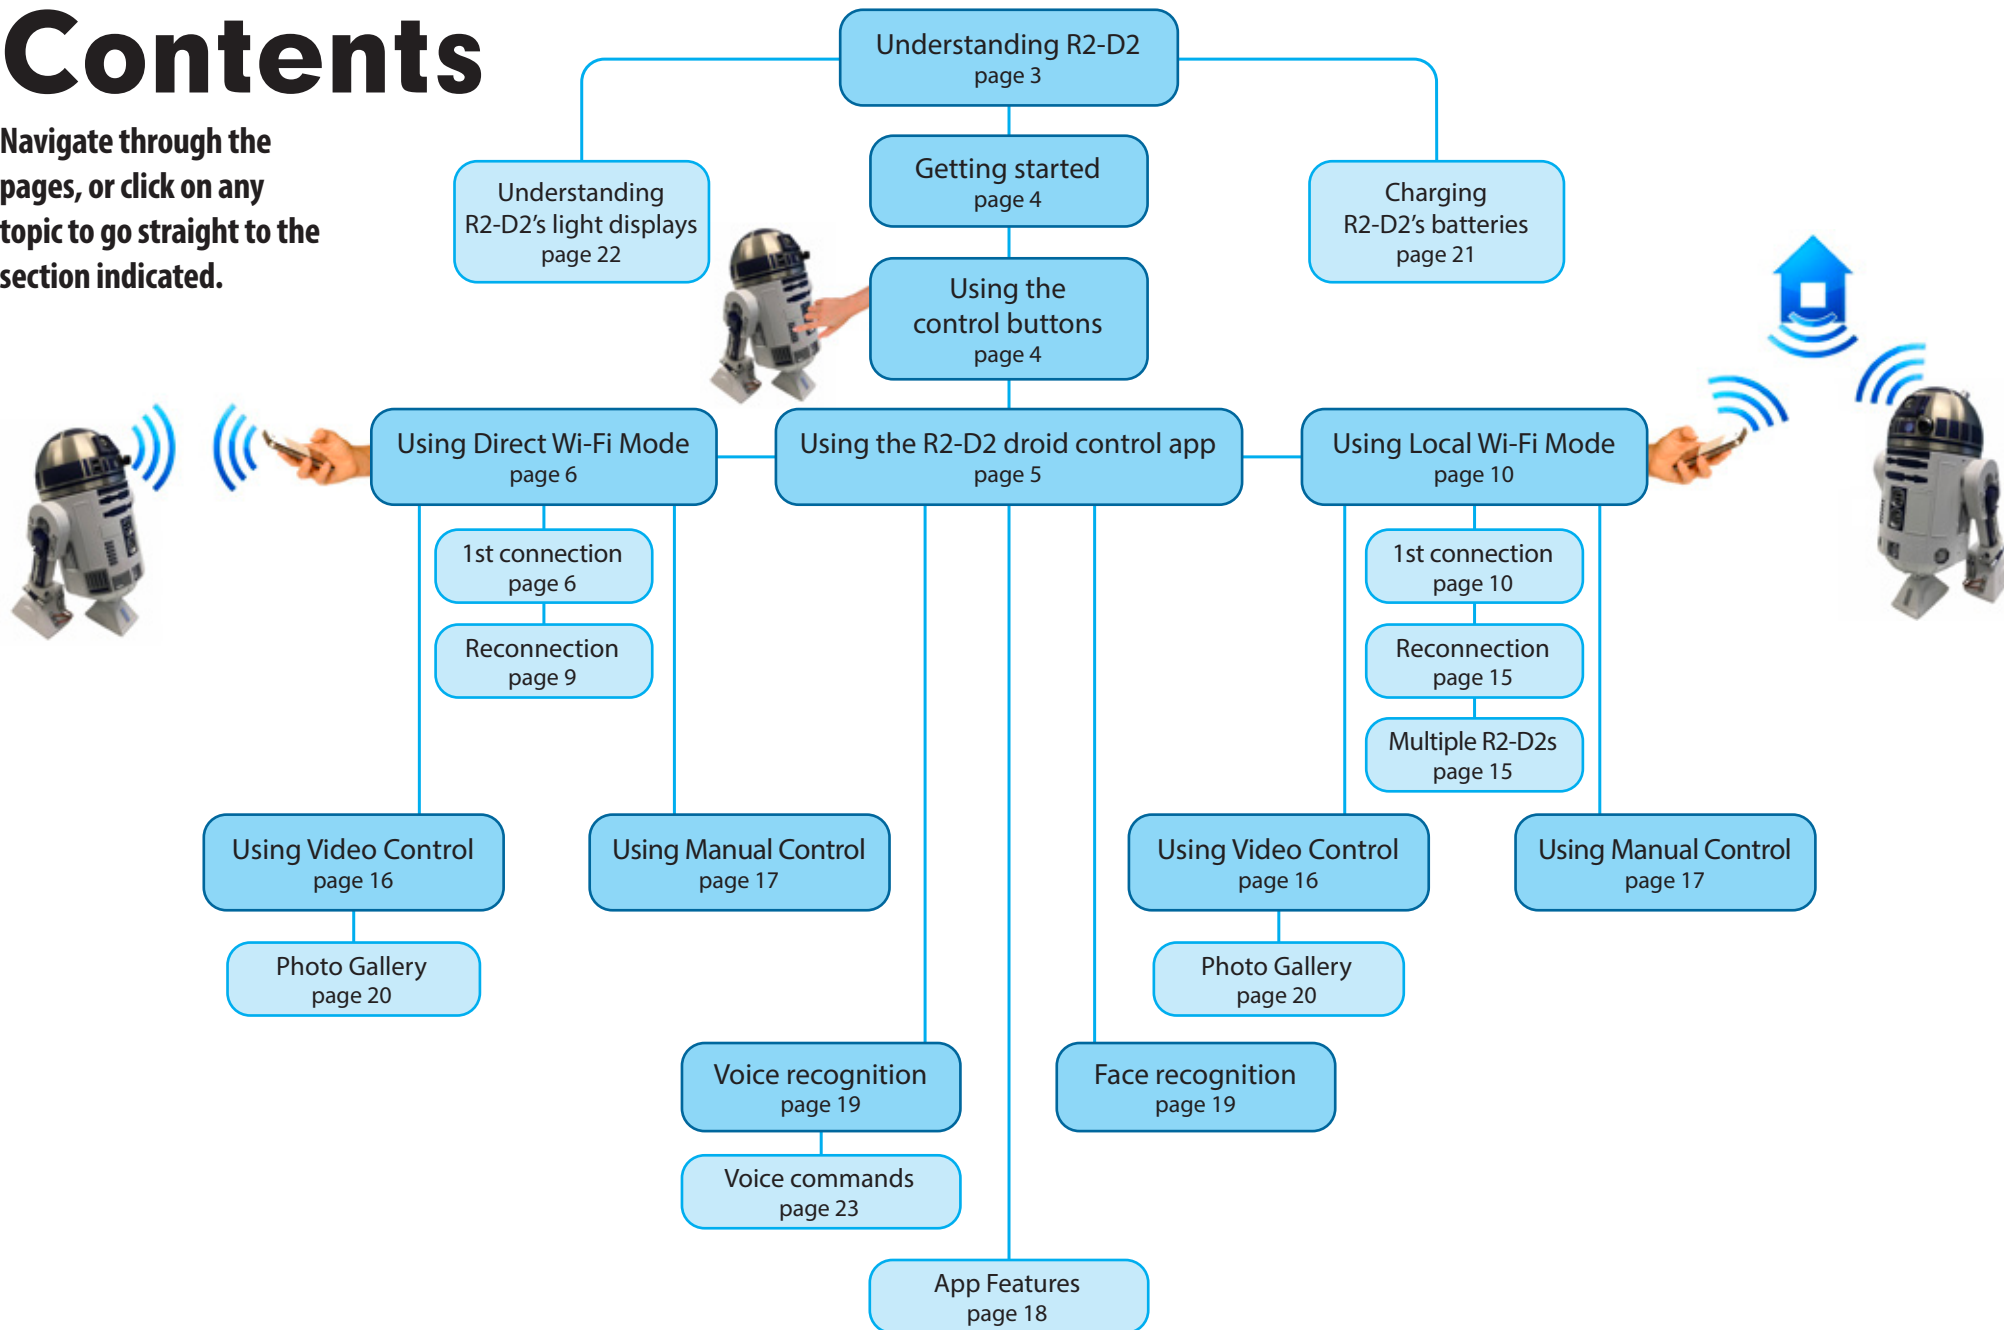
Contents

Navigate through the pages, or click on any topic to go straight to the section indicated.

Understanding R2-D2
page 3

Understanding R2-D2's light displays
page 22

Getting started
page 4

Charging R2-D2's batteries
page 21

Using the control buttons
page 4

Using Direct Wi-Fi Mode
page 6

Using the R2-D2 droid control app
page 5

Using Local Wi-Fi Mode
page 10

1st connection
page 6

Reconnection
page 9

1st connection
page 10

Reconnection
page 15

Multiple R2-D2s
page 15

Using Video Control
page 16

Using Manual Control
page 17

Using Video Control
page 16

Using Manual Control
page 17

Photo Gallery
page 20

Photo Gallery
page 20

Voice recognition
page 19

Face recognition
page 19

Voice commands
page 23

App Features
page 18